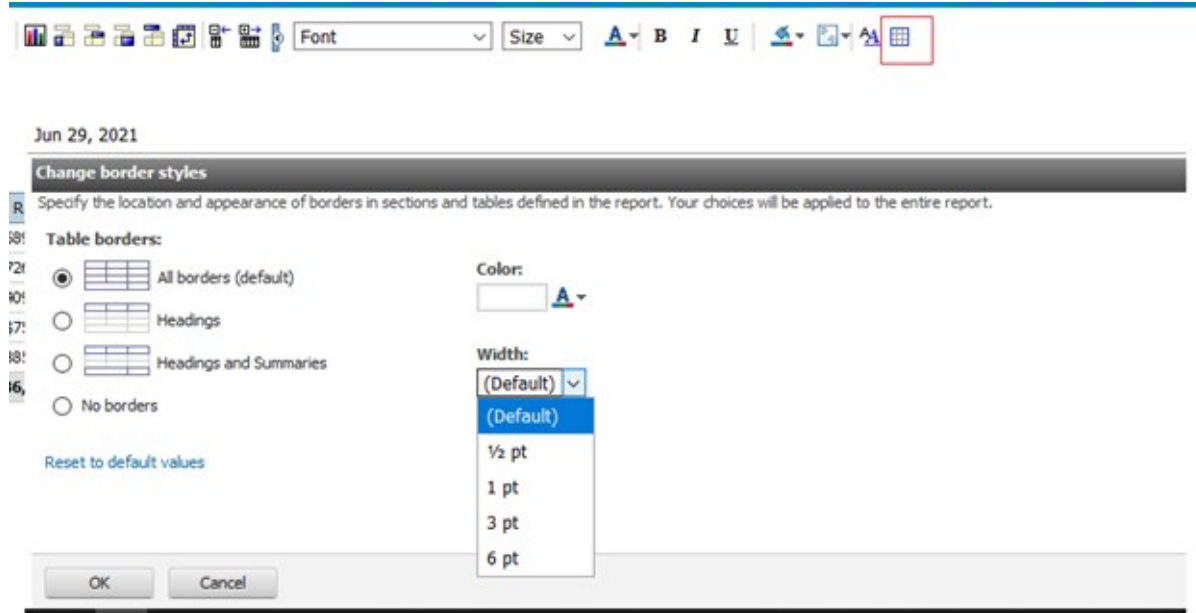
Font Size B I U

Jun 29, 2021

Change border styles

Specify the location and appearance of borders in sections and tables defined in the report. Your choices will be applied to the entire report.

Table borders:

All borders (default)

Headings

Headings and Summaries

No borders

Color:

Width:

(Default)

(Default)

½ pt

1 pt

3 pt

6 pt

Reset to default values

OK Cancel